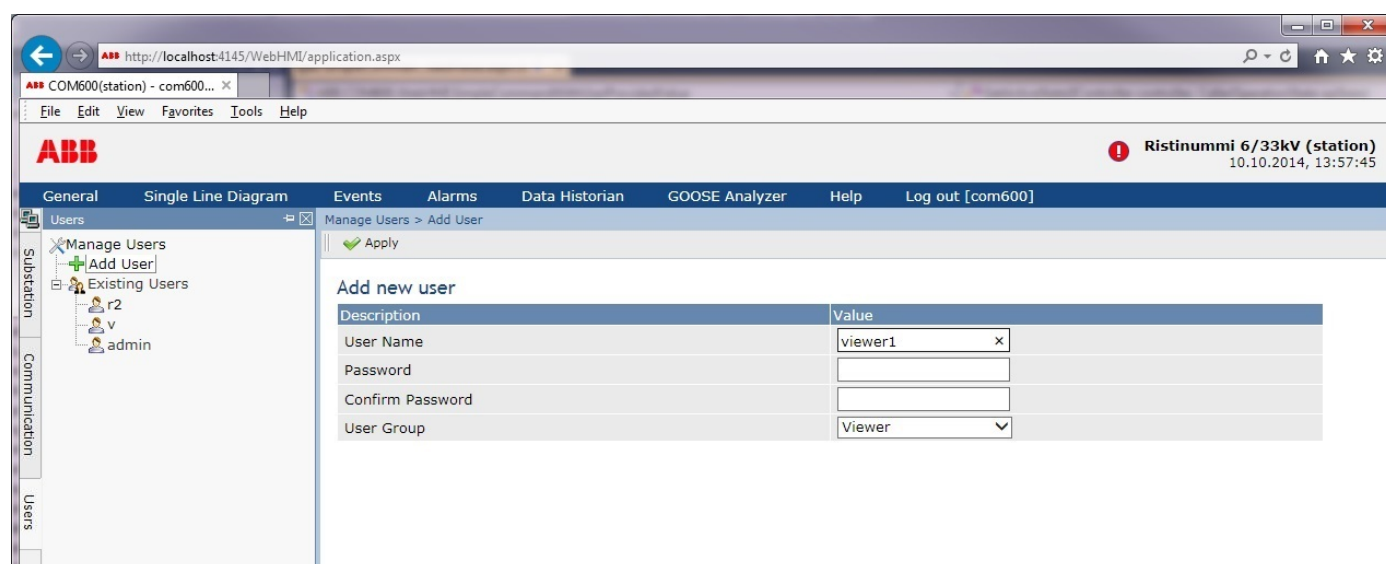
http://localhost:4145/WebHMI/application.aspx

COM600(station) - com600...

File Edit View Favorites Tools Help

ABB

Ristinummi 6/33kV (station)
10.10.2014, 13:57:45

General Single Line Diagram Events Alarms Data Historian GOOSE Analyzer Help Log out [com600]

Users

Substation

Communication

Users

Manage Users
Add User
Existing Users
r2
v
admin

Manage Users > Add User

Apply

Add new user

| Description | Value |
|---|---|
| User Name | viewer1 |
| Password | |
| Confirm Password | |
| User Group | Viewer |